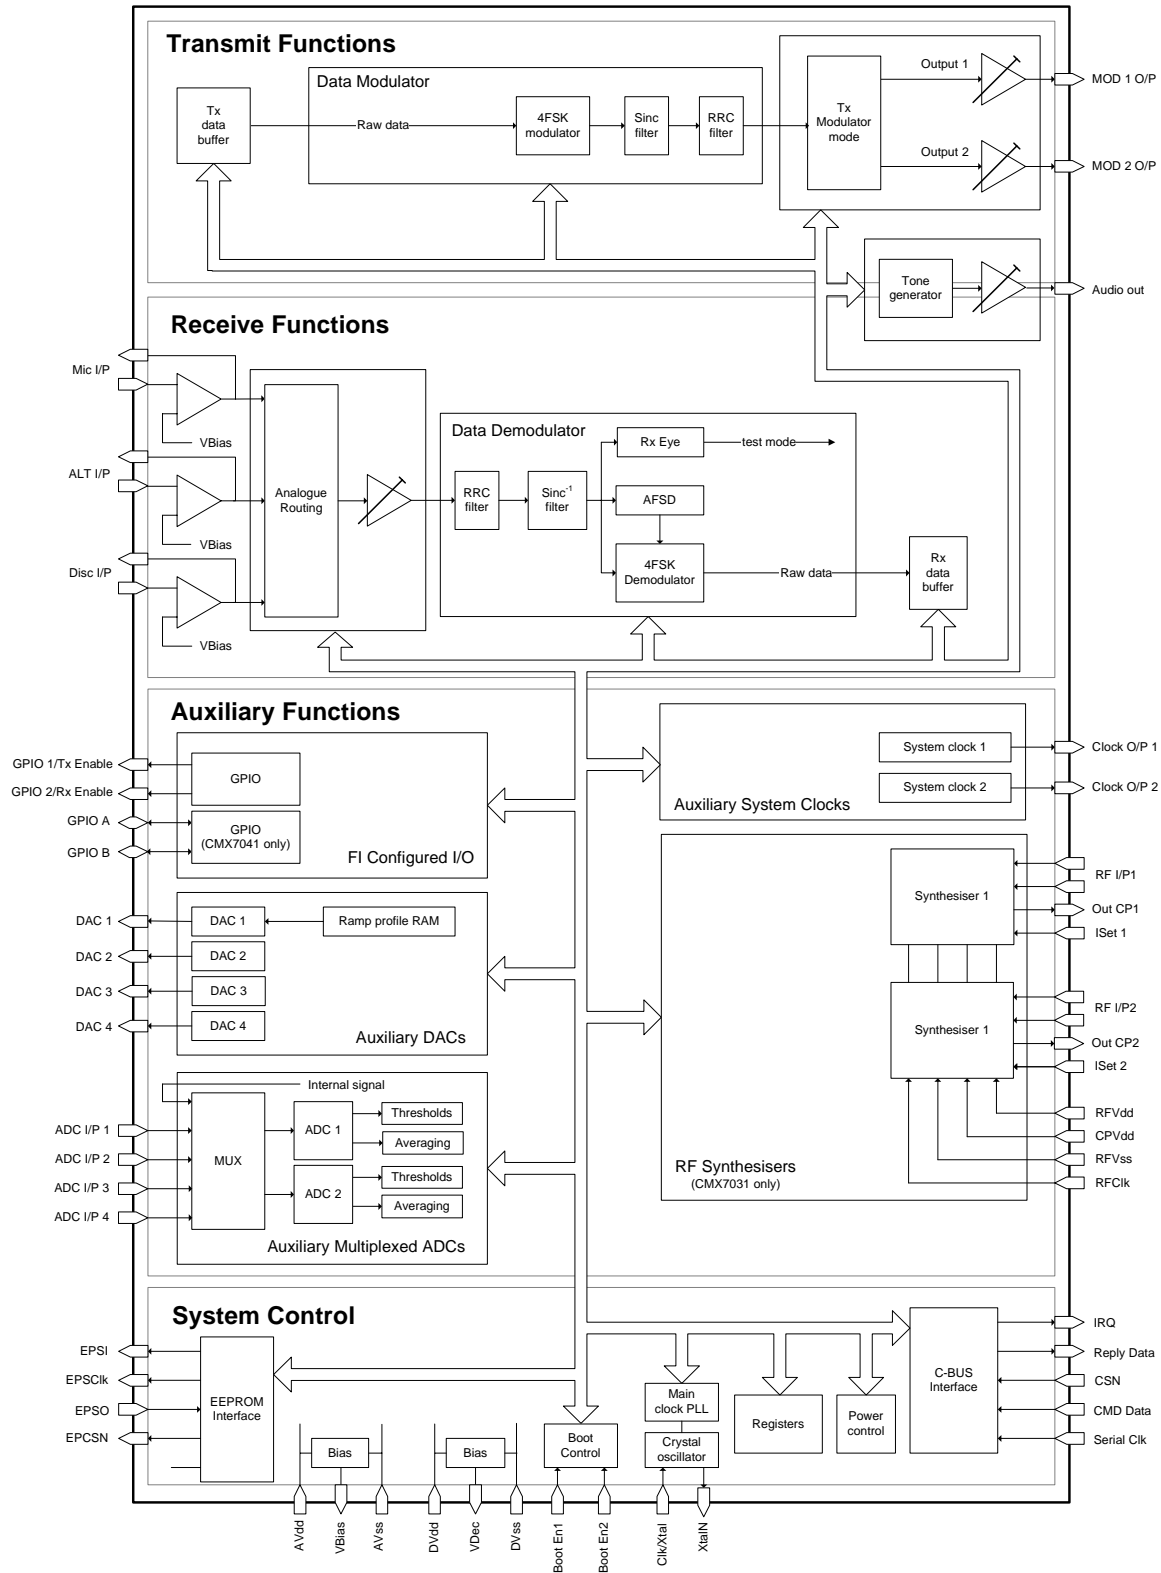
Transmit Functions

Data Modulator

Tx data buffer

Raw data

4FSK modulator

Sinc filter

RRC filter

Tx Modulator mode

Output 1

Output 2

MOD 1 O/P

MOD 2 O/P

Tone generator

Audio out

Receive Functions

Mic I/P

VBias

ALT I/P

VBias

Disc I/P

VBias

Analogue Routing

Data Demodulator

RRC filter

Sinc$^{-1}$ filter

Rx Eye

test mode

AFSD

4FSK Demodulator

Raw data

Rx data buffer

Auxiliary Functions

GPIO 1/Tx Enable

GPIO 2/Rx Enable

GPIO A

GPIO B

GPIO

GPIO (CMX7041 only)

FI Configured I/O

Auxiliary System Clocks

System clock 1

System clock 2

Clock O/P 1

Clock O/P 2

DAC 1

DAC 2

DAC 3

DAC 4

DAC 1

Ramp profile RAM

DAC 2

DAC 3

DAC 4

Auxiliary DACs

Synthesiser 1

RF I/P1

Out CP1

ISet 1

Synthesiser 1

RF I/P2

Out CP2

ISet 2

RFVdd

CPVdd

RFVss

RFClk

RF Synthesisers (CMX7031 only)

Internal signal

ADC I/P 1

ADC I/P 2

ADC I/P 3

ADC I/P 4

MUX

ADC 1

Thresholds

Averaging

ADC 2

Thresholds

Averaging

Auxiliary Multiplexed ADCs

System Control

EPSI

EPSClk

EPSO

EPCSN

EEPROM Interface

Bias

Bias

Boot Control

Main clock PLL

Crystal oscillator

Registers

Power control

C-BUS Interface

IRQ

Reply Data

CSN

CMD Data

Serial Clk

AVdd

VBias

AVss

DVdd

VDec

DVss

Boot En1

Boot En2

Clk/Xtal

XtalN